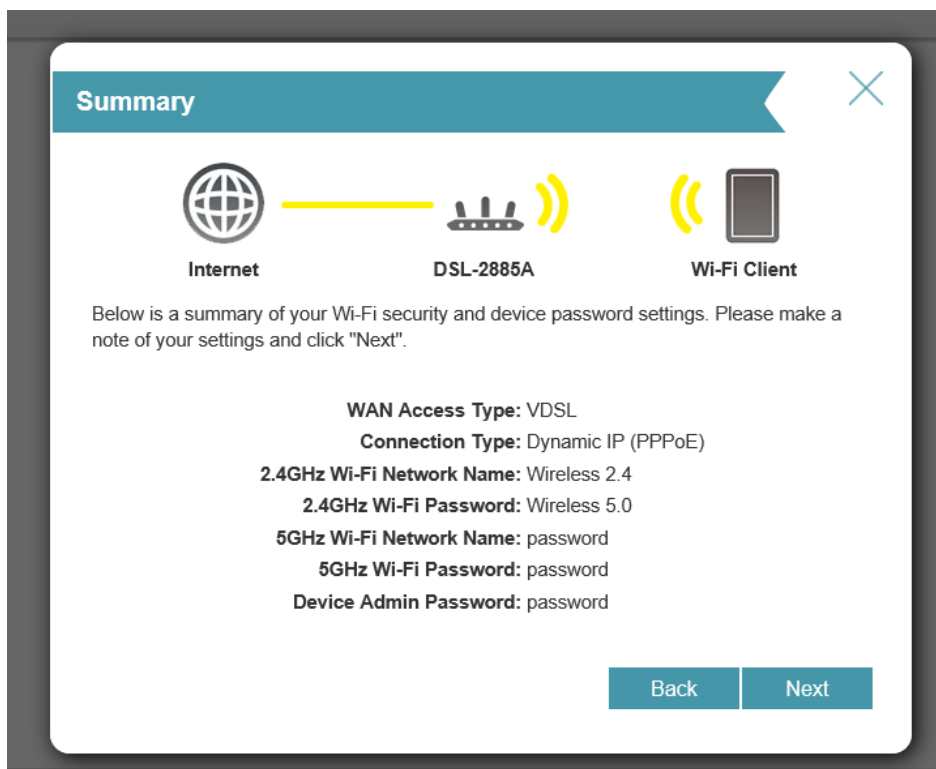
Summary

Internet
DSL-2885A
Wi-Fi Client

Below is a summary of your Wi-Fi security and device password settings. Please make a note of your settings and click "Next".

WAN Access Type: VDSL
Connection Type: Dynamic IP (PPPoE)
2.4GHz Wi-Fi Network Name: Wireless 2.4
2.4GHz Wi-Fi Password: Wireless 5.0
5GHz Wi-Fi Network Name: password
5GHz Wi-Fi Password: password
Device Admin Password: password

Back
Next